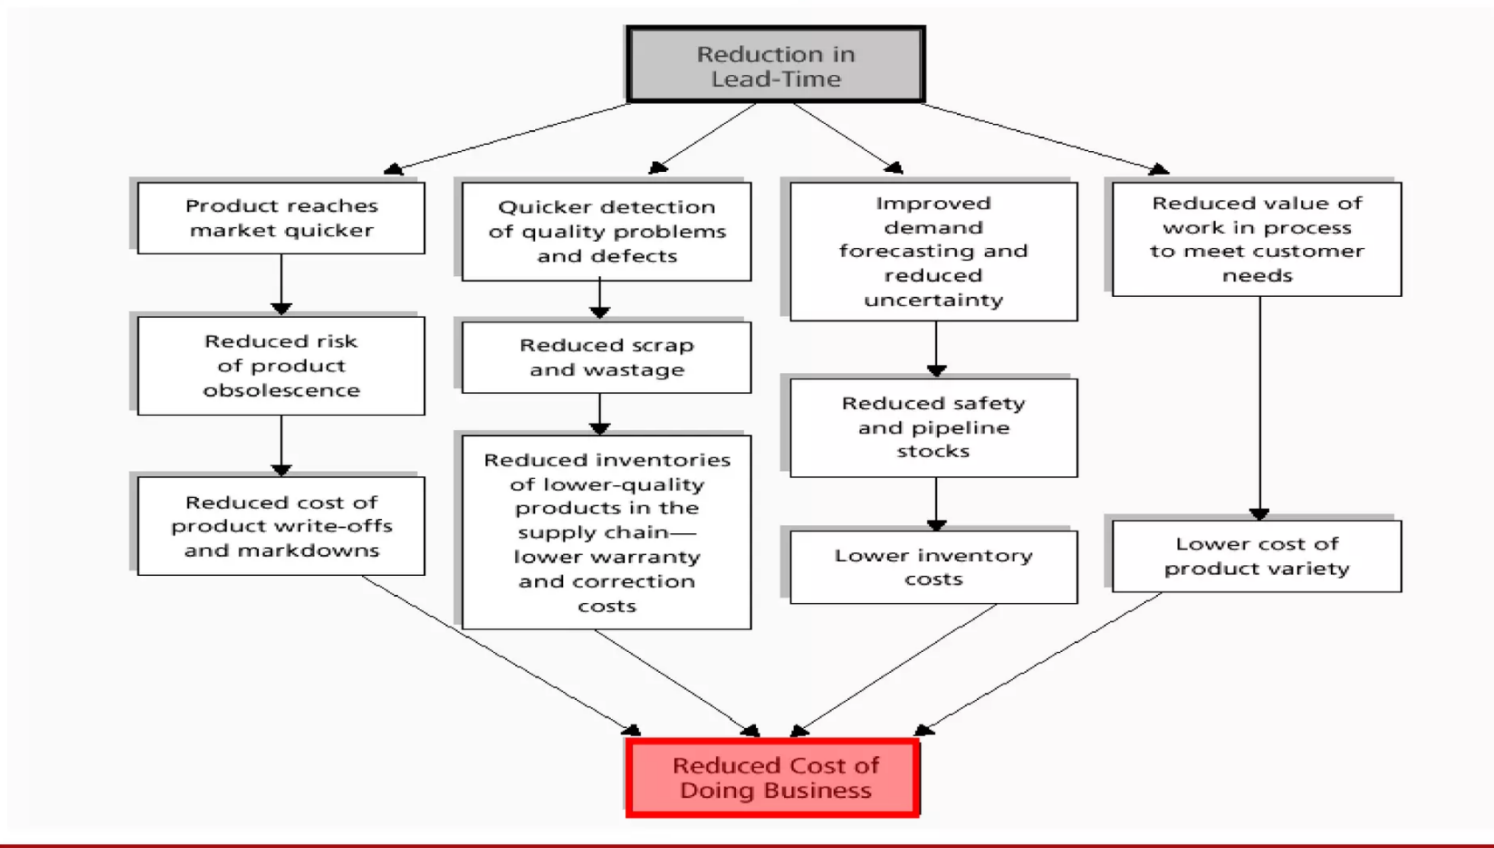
Reduction in Lead-Time

Product reaches market quicker

Reduced risk of product obsolescence

Reduced cost of product write-offs and markdowns

Quicker detection of quality problems and defects

Reduced scrap and wastage

Reduced inventories of lower-quality products in the supply chain—lower warranty and correction costs

Improved demand forecasting and reduced uncertainty

Reduced safety and pipeline stocks

Lower inventory costs

Reduced value of work in process to meet customer needs

Lower cost of product variety

Reduced Cost of Doing Business